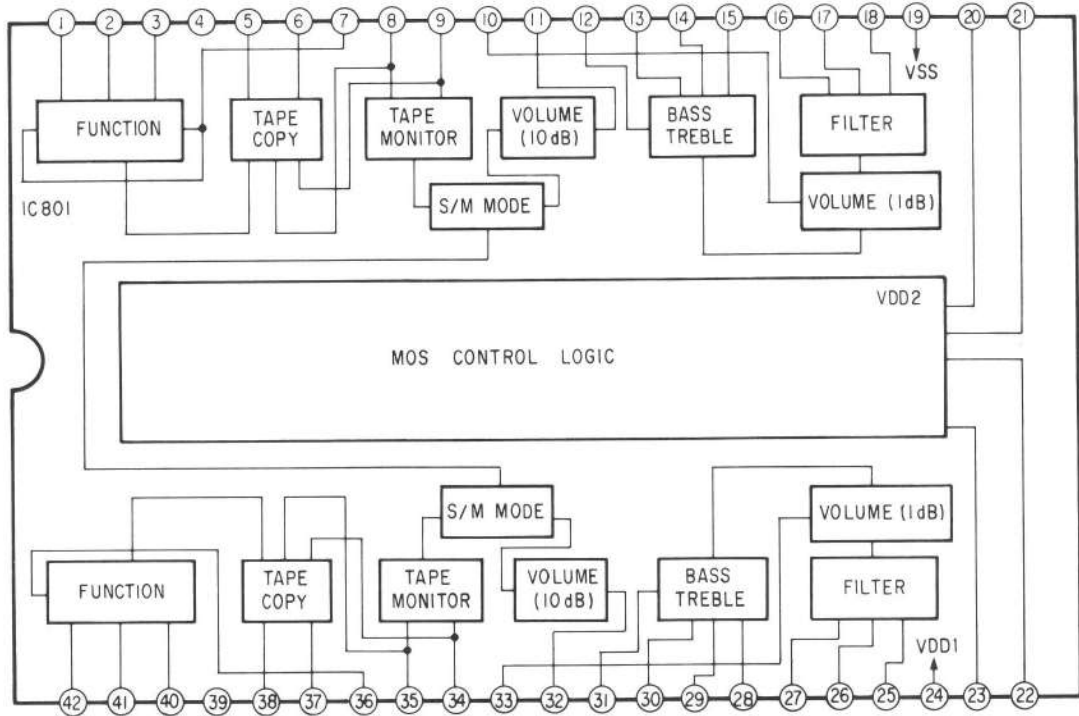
1 2 3 4 5 6 7 8 9 10 11 12 13 14 15 16 17 18 19 20 21

VSS

FUNCTION

TAPE COPY

TAPE MONITOR

VOLUME (10dB)

BASS TREBLE

FILTER

VOLUME (1dB)

S/M MODE

IC801

VDD2

MOS CONTROL LOGIC

S/M MODE

VOLUME (1dB)

FUNCTION

TAPE COPY

TAPE MONITOR

VOLUME (10dB)

BASS TREBLE

FILTER

VDD1

42 41 40 39 38 37 36 35 34 33 32 31 30 29 28 27 26 25 24 23 22